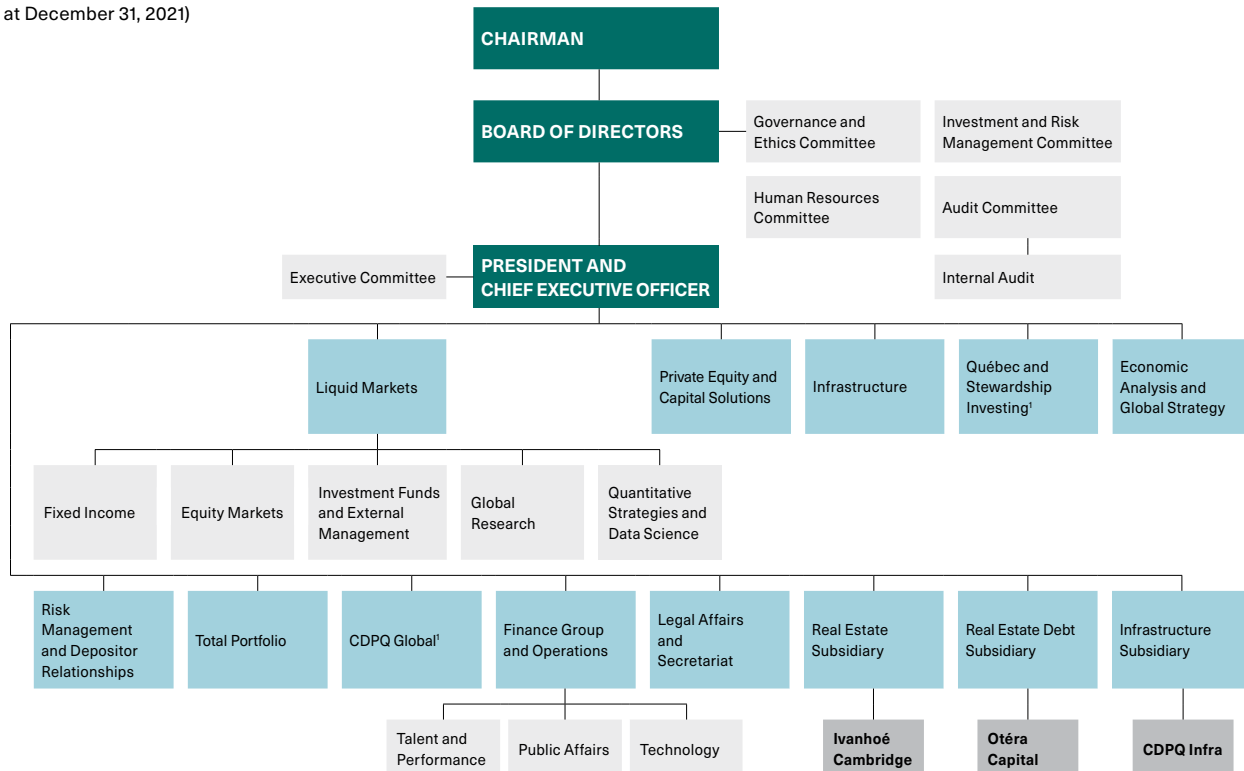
at December 31, 2021)

CHAIRMAN

BOARD OF DIRECTORS

Governance and Ethics Committee

Investment and Risk Management Committee

Human Resources Committee

Audit Committee

Internal Audit

Executive Committee

PRESIDENT AND CHIEF EXECUTIVE OFFICER

Liquid Markets

Private Equity and Capital Solutions

Infrastructure

Québec and Stewardship Investing$^1$

Economic Analysis and Global Strategy

Fixed Income

Equity Markets

Investment Funds and External Management

Global Research

Quantitative Strategies and Data Science

Risk Management and Depositor Relationships

Total Portfolio

CDPQ Global$^1$

Finance Group and Operations

Legal Affairs and Secretariat

Real Estate Subsidiary

Real Estate Debt Subsidiary

Infrastructure Subsidiary

Talent and Performance

Public Affairs

Technology

Ivanhoé Cambridge

Otéra Capital

CDPQ Infra